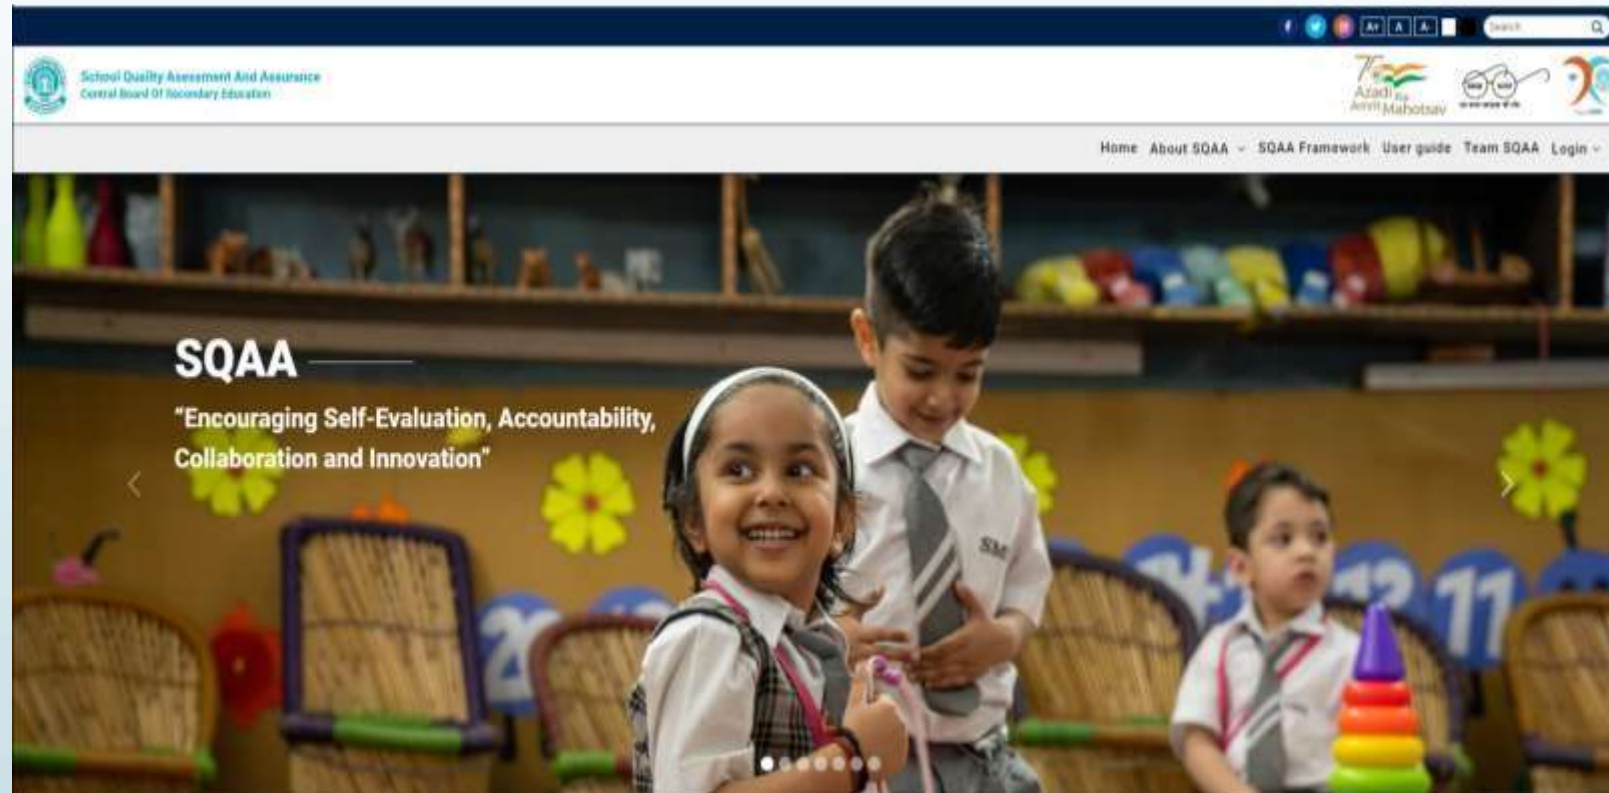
A+ A A-

Search

School Quality Assessment And Assurance
Central Board Of Secondary Education

Azadi Ka Amrit Mahotsav

Home About SQAA SQAA Framework User guide Team SQAA Login

SQAA

"Encouraging Self-Evaluation, Accountability, Collaboration and Innovation"